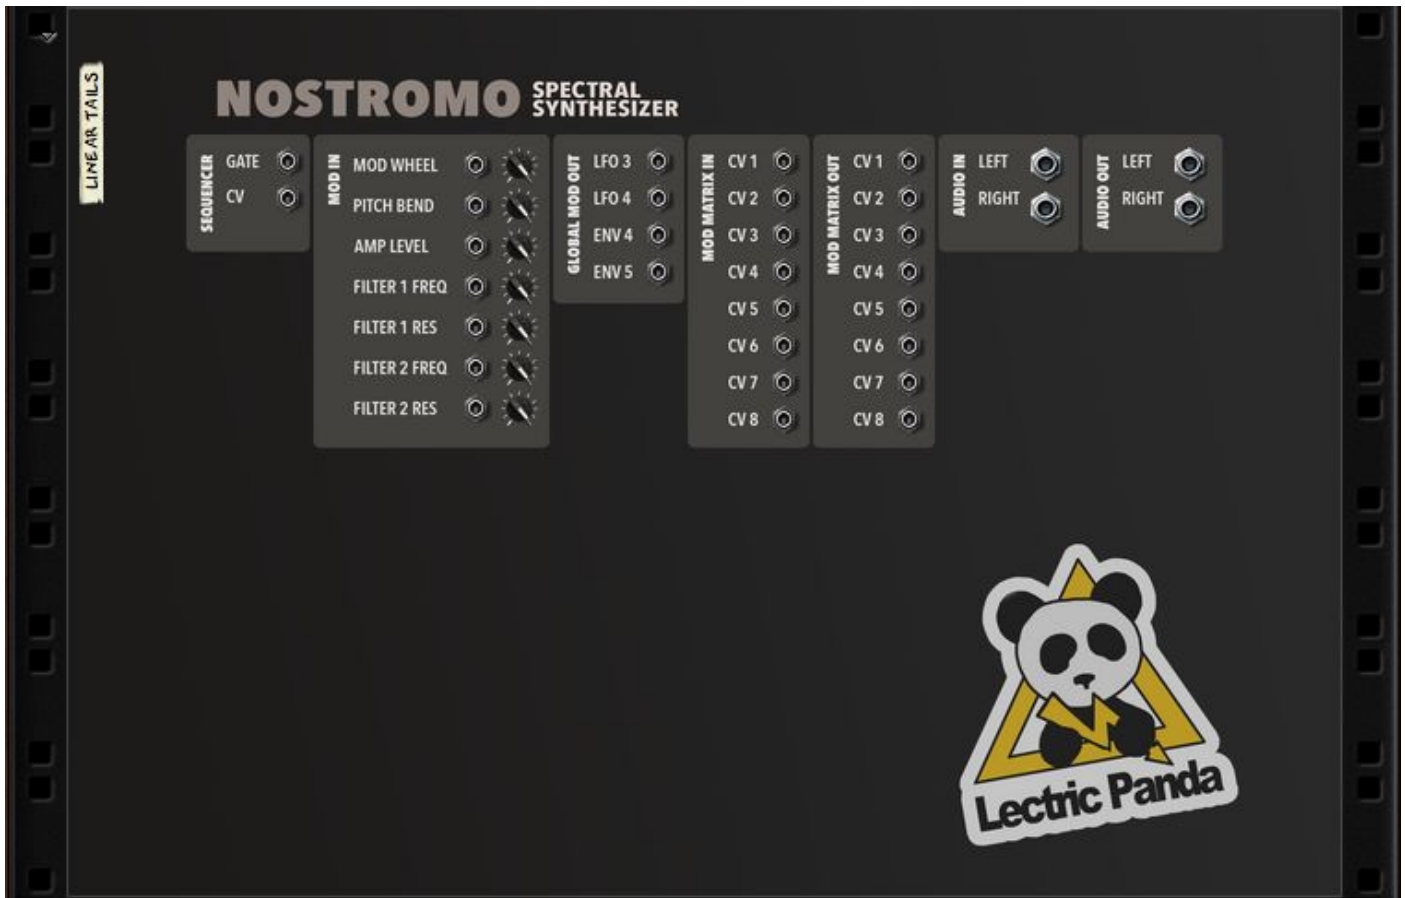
LINEAR TAILS

NOSTROMO SPECTRAL SYNTHESIZER

SEQUENCER
GATE
CV

MOD IN
MOD WHEEL
PITCH BEND
AMP LEVEL
FILTER 1 FREQ
FILTER 1 RES
FILTER 2 FREQ
FILTER 2 RES

GLOBAL MOD OUT
LFO 3
LFO 4
ENV 4
ENV 5

MOD MATRIX IN
CV 1
CV 2
CV 3
CV 4
CV 5
CV 6
CV 7
CV 8

MOD MATRIX OUT
CV 1
CV 2
CV 3
CV 4
CV 5
CV 6
CV 7
CV 8

AUDIO IN
LEFT
RIGHT

AUDIO OUT
LEFT
RIGHT

Lectric Panda